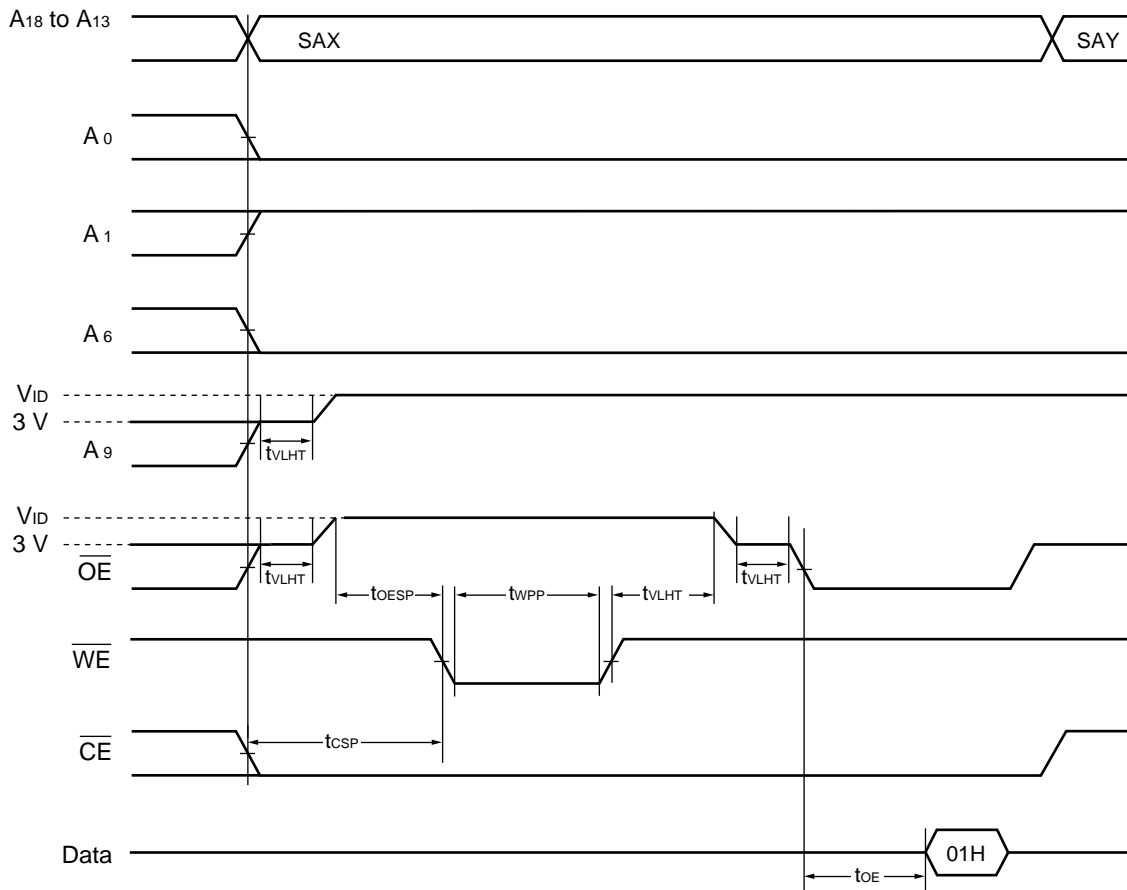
$A_{18}$ to $A_{13}$
SAX
SAY
$A_0$
$A_1$
$A_6$
$V_{ID}$
3 V
$A_9$
$t_{VLHT}$
$V_{ID}$
3 V
$\overline{OE}$
$t_{VLHT}$
$t_{OESP}$
$t_{WPP}$
$t_{VLHT}$
$t_{VLHT}$
$\overline{WE}$
$\overline{CE}$
$t_{CSP}$
Data
01H
$t_{OE}$